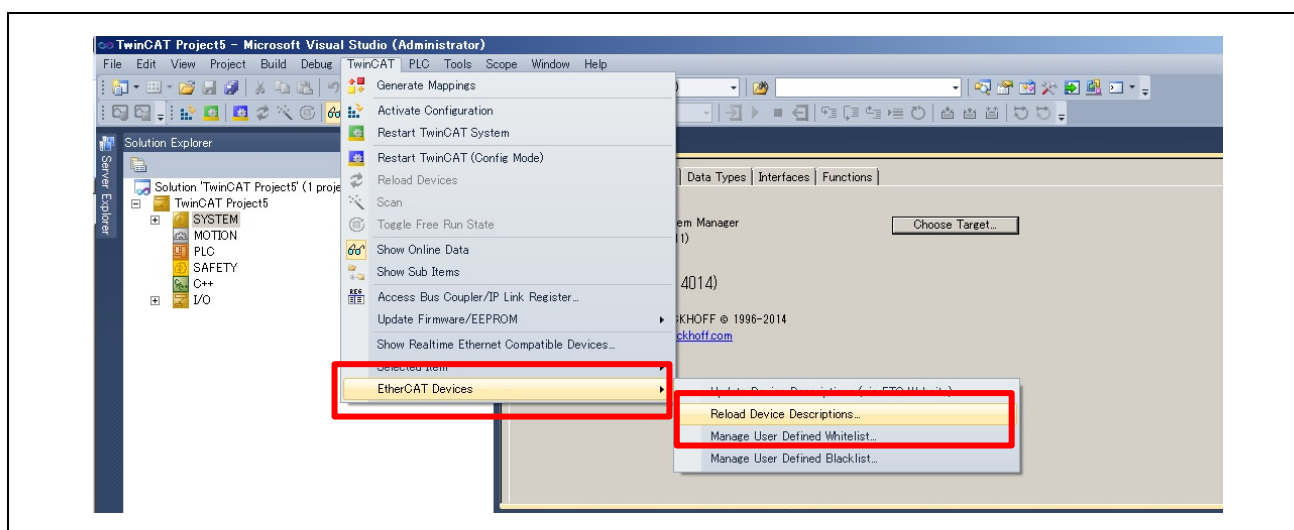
TwinCAT Project5 - Microsoft Visual Studio (Administrator)

File Edit View Project Build Debug TwinCAT PLC Tools Scope Window Help

Solution Explorer

Server Explorer

Solution 'TwinCAT Project5' (1 proje

TwinCAT Project5

SYSTEM

MOTION

PLC

SAFETY

C++

I/O

Generate Mappings

Activate Configuration

Restart TwinCAT System

Restart TwinCAT (Config Mode)

Reload Devices

Scan

Toggle Free Run State

Show Online Data

Show Sub Items

Access Bus Coupler/IP Link Register...

Update Firmware/EEPROM

Show Realtime Ethernet Compatible Devices...

Selected Item

EtherCAT Devices

Data Types | Interfaces | Functions

em Manager

1)

Choose Target...

4014)

CKHOFF © 1996-2014

ckhoff.com

Update Device Descriptions (via ETG Website)

Reload Device Descriptions...

Manage User Defined Whitelist...

Manage User Defined Blacklist...